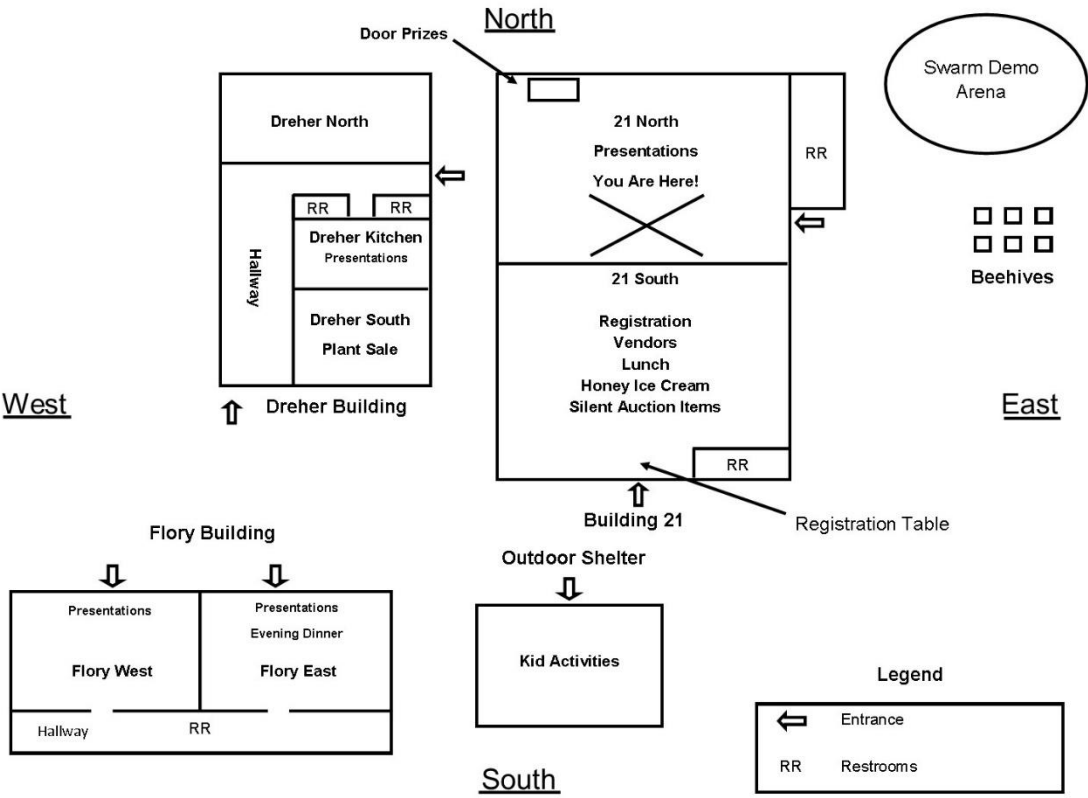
North

Door Prizes

Swarm Demo Arena

Dreher North

RR RR

Hallway

Dreher Kitchen
Presentations

Dreher South
Plant Sale

Dreher Building

21 North
Presentations
You Are Here!

RR

21 South

Registration
Vendors
Lunch
Honey Ice Cream
Silent Auction Items

RR

Building 21

Registration Table

Beehives

West

East

Flory Building

Presentations
Flory West

Presentations
Evening Dinner
Flory East

Hallway RR

Outdoor Shelter

Kid Activities

Legend

Entrance
RR Restrooms

South